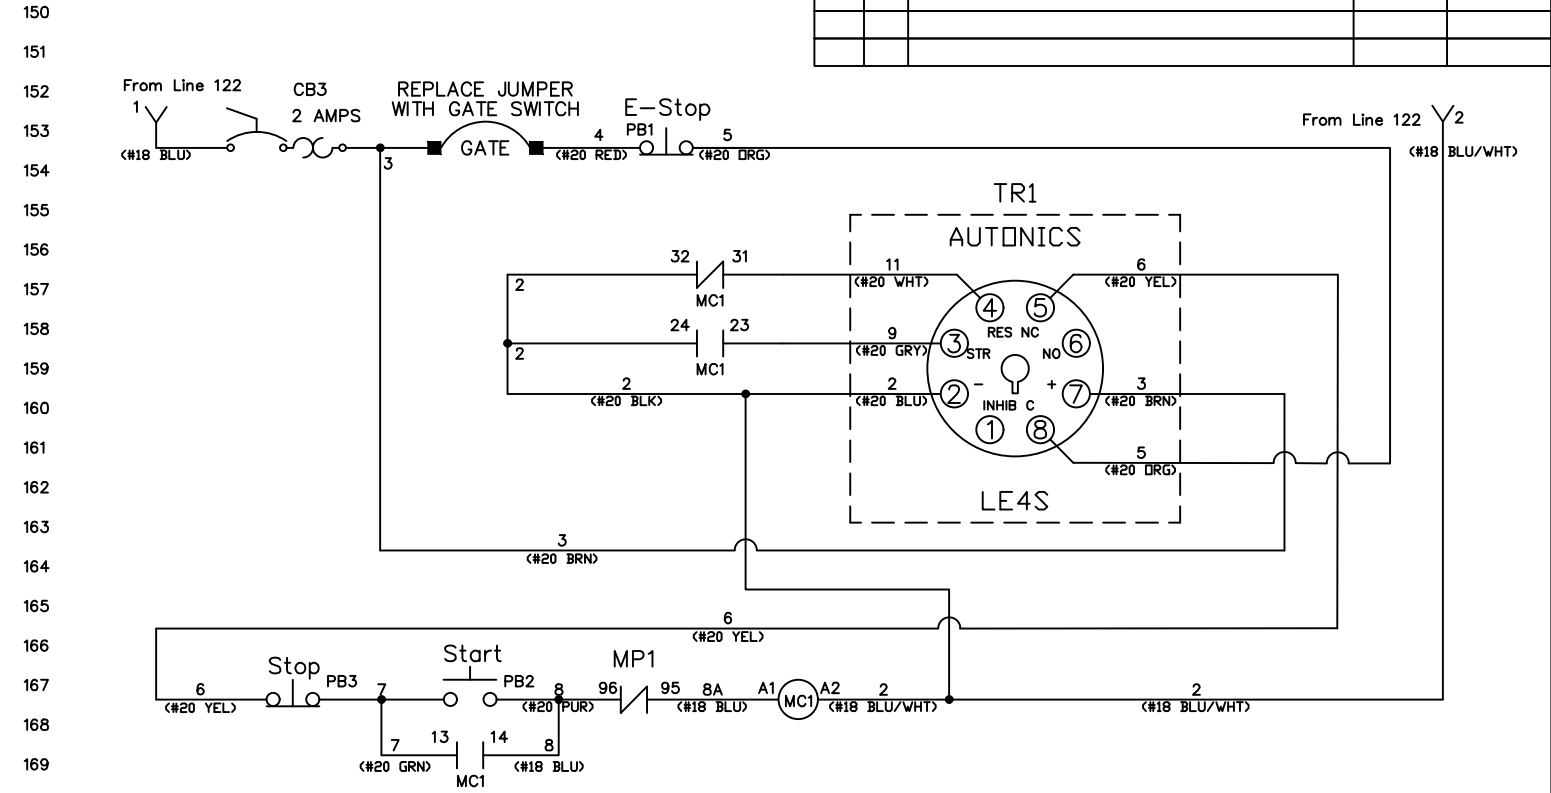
150
151
152
153
154
155
156
157
158
159
160
161
162
163
164
165
166
167
168
169

From Line 122
1
CB3
2 AMPS
REPLACE JUMPER
WITH GATE SWITCH
GATE
E-Stop
PB1
4
5
(#18 BLU)
3
(#20 RED)
(#20 ORG)
From Line 122
2
(#18 BLU/WHT)

TR1
AUTONICS
32
31
MC1
2
11
(#20 WHT)
6
(#20 YEL)
24
23
MC1
2
9
(#20 GRY)
④
⑤
RES NC
③
STR
NO
⑥
2
(#20 BLK)
2
(#20 BLU)
②
-
+
⑦
INHIB C
3
(#20 BRN)
①
⑧
5
(#20 ORG)
LE4S

3
(#20 BRN)

6
(#20 YEL)

Stop
PB3
6
(#20 YEL)
7
Start
PB2
8
(#20 PUR)
MP1
96
95
8A
(#18 BLU)
A1
MC1
A2
2
(#18 BLU/WHT)
2
(#18 BLU/WHT)
7
(#20 GRN)
13
14
MC1
8
(#18 BLU)